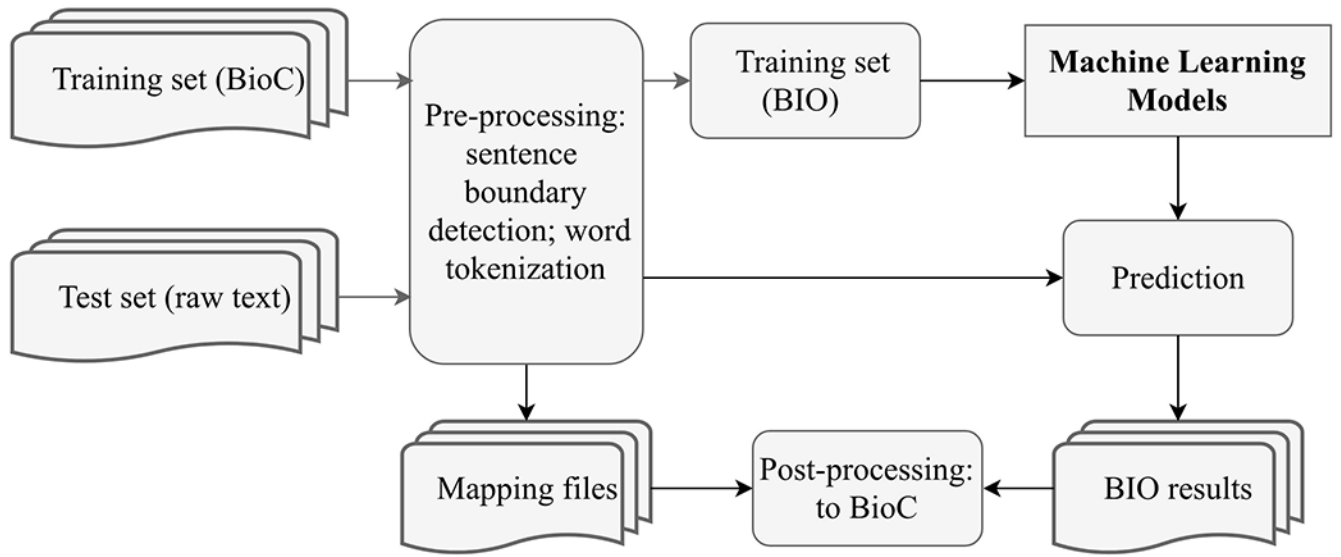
Training set (BioC)

Test set (raw text)

Pre-processing: sentence boundary detection; word tokenization

Training set (BIO)

Machine Learning Models

Prediction

BIO results

Post-processing: to BioC

Mapping files